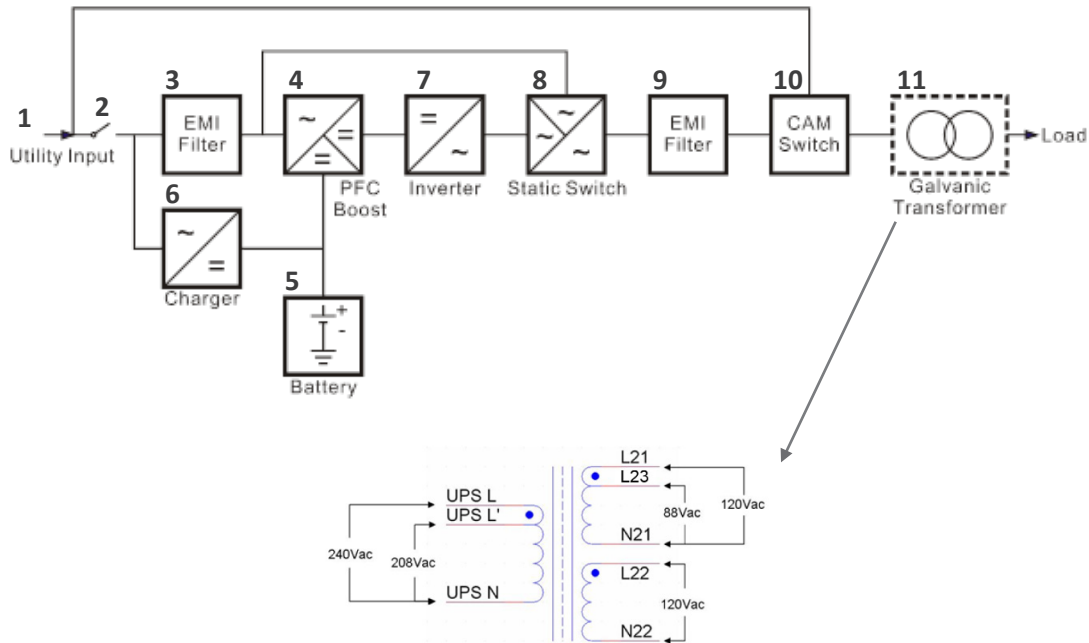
1
Utility Input
2
3
EMI Filter
4
~
=
=
PFC Boost
7
=
~
Inverter
8
~
~
~
Static Switch
9
EMI Filter
10
CAM Switch
11
Load
Galvanic Transformer
6
~
=
Charger
5
+
-
Battery

UPS L
UPS L'
UPS N
240Vac
208Vac
L21
L23
N21
88Vac
120Vac
L22
N22
120Vac